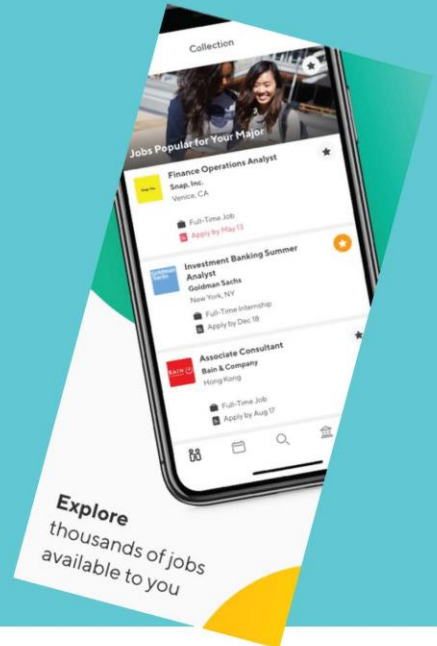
Collection

Jobs Popular for Your Major

Snap Inc.

Finance Operations Analyst

Snap, Inc.

Venice, CA

Full-Time Job

Apply by May 13

Goldman Sachs

Investment Banking Summer Analyst

Goldman Sachs

New York, NY

Full-Time Internship

Apply by Dec 18

BAIN & COMPANY

Associate Consultant

Bain & Company

Hong Kong

Full-Time Job

Apply by Aug 17

Explore thousands of jobs available to you